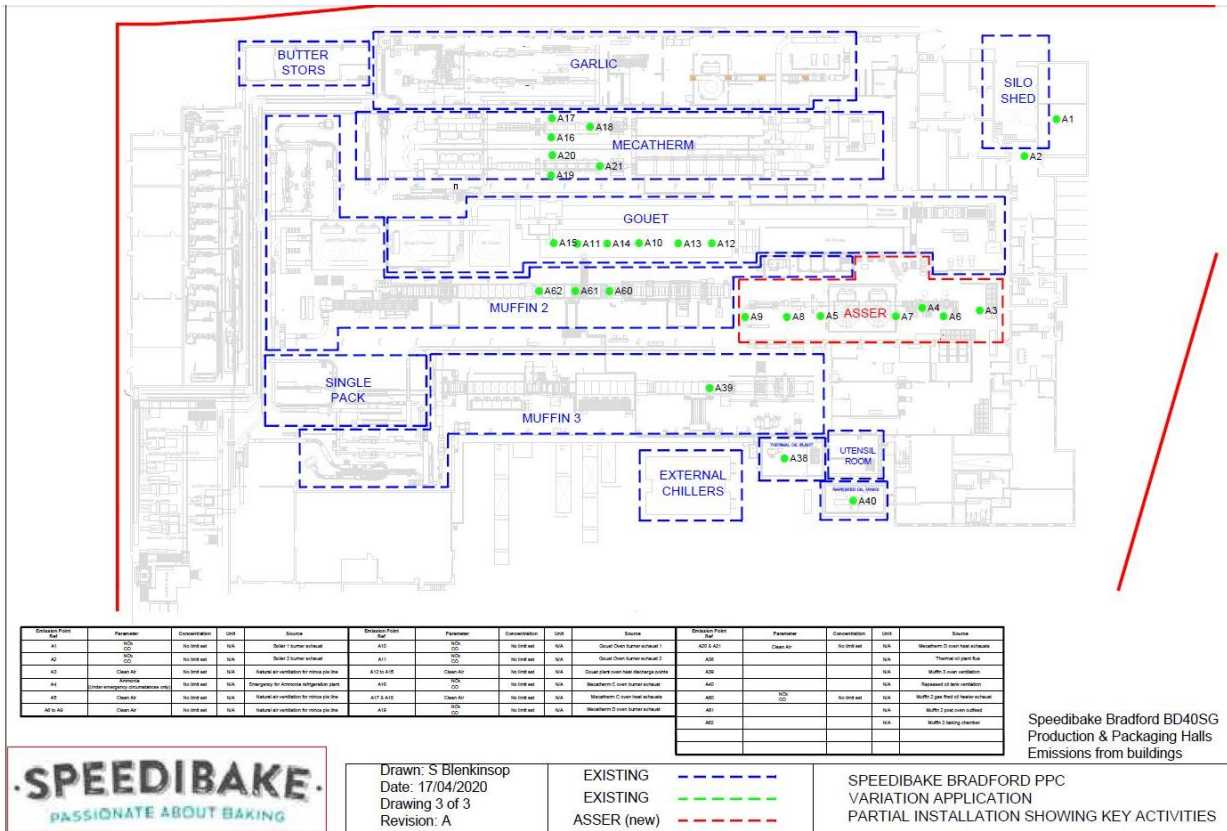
BUTTER STORS

GARLIC

SILO SHED

A1

A2

MECATHERM

A17 A18 A16 A20 A21 A19

GOUET

A15 A11 A14 A10 A13 A12

A62 A61 A60

MUFFIN 2

ASSER

A9 A8 A5 A7 A4 A6 A3

SINGLE PACK

MUFFIN 3

A39

THERMAL OIL PLANT

A38

UTENSIL ROOM

EXTERNAL CHILLERS

RAPESEED OIL TANKS

A40

| Emission Point Ref | Parameter | Concentration | Unit | Source |
|---|---|---|---|---|
| A1 | NOx CO | No limit set | N/A | Boiler 1 burner exhaust |
| A2 | NOx CO | No limit set | N/A | Boiler 2 burner exhaust |
| A3 | Clean Air | No limit set | N/A | Natural air ventilation for mince pie line |
| A4 | Ammonia (Under emergency circumstances only) | No limit set | N/A | Emergency for Ammonia refrigeration plant |
| A5 | Clean Air | No limit set | N/A | Natural air ventilation for mince pie line |
| A6 to A9 | Clean Air | No limit set | N/A | Natural air ventilation for mince pie line |

| Emission Point Ref | Parameter | Concentration | Unit | Source |
|---|---|---|---|---|
| A10 | NOx CO | No limit set | N/A | Gouet Oven burner exhaust 1 |
| A11 | NOx CO | No limit set | N/A | Gouet Oven burner exhaust 2 |
| A12 to A15 | Clean Air | No limit set | N/A | Gouet plant oven heat discharge points |
| A16 | NOx CO | No limit set | N/A | Mecatherm C oven burner exhaust |
| A17 & A18 | Clean Air | No limit set | N/A | Mecatherm C oven heat exhausts |
| A19 | NOx CO | No limit set | N/A | Mecatherm D oven burner exhaust |

| Emission Point Ref | Parameter | Concentration | Unit | Source |
|---|---|---|---|---|
| A20 & A21 | Clean Air | No limit set | N/A | Mecatherm D oven heat exhausts |
| A38 | | | N/A | Thermal oil plant flue |
| A39 | | | N/A | Muffin 3 oven ventilation |
| A40 | | | N/A | Rapeseed oil tank ventilation |
| A60 | NOx CO | No limit set | N/A | Muffin 2 gas fired oil heater exhaust |
| A61 | | | N/A | Muffin 2 post oven outfeed |
| A62 | | | N/A | Muffin 2 baking chamber |
| | | | | |
| | | | | |

Speedibake Bradford BD40SG
Production & Packaging Halls
Emissions from buildings

SPEEDIBAKE
PASSIONATE ABOUT BAKING

Drawn: S Blenkinsop
Date: 17/04/2020
Drawing 3 of 3
Revision: A

EXISTING
EXISTING
ASSER (new)

SPEEDIBAKE BRADFORD PPC
VARIATION APPLICATION
PARTIAL INSTALLATION SHOWING KEY ACTIVITIES